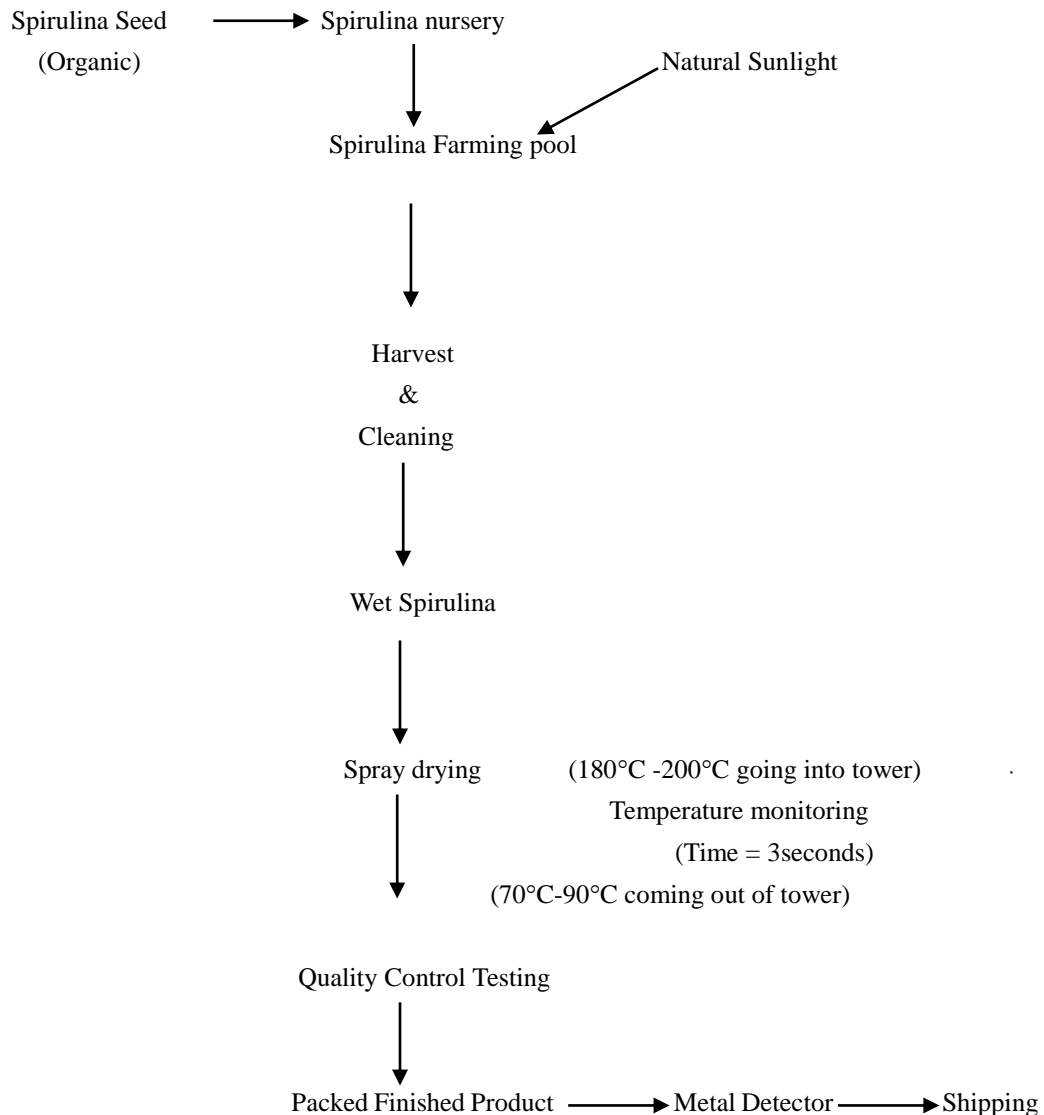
Spirulina Seed (Organic)

Spirulina nursery

Natural Sunlight

Spirulina Farming pool

Harvest
&
Cleaning

Wet Spirulina

Spray drying

(180°C -200°C going into tower)
Temperature monitoring
(Time = 3seconds)
(70°C-90°C coming out of tower)

Quality Control Testing

Packed Finished Product

Metal Detector

Shipping